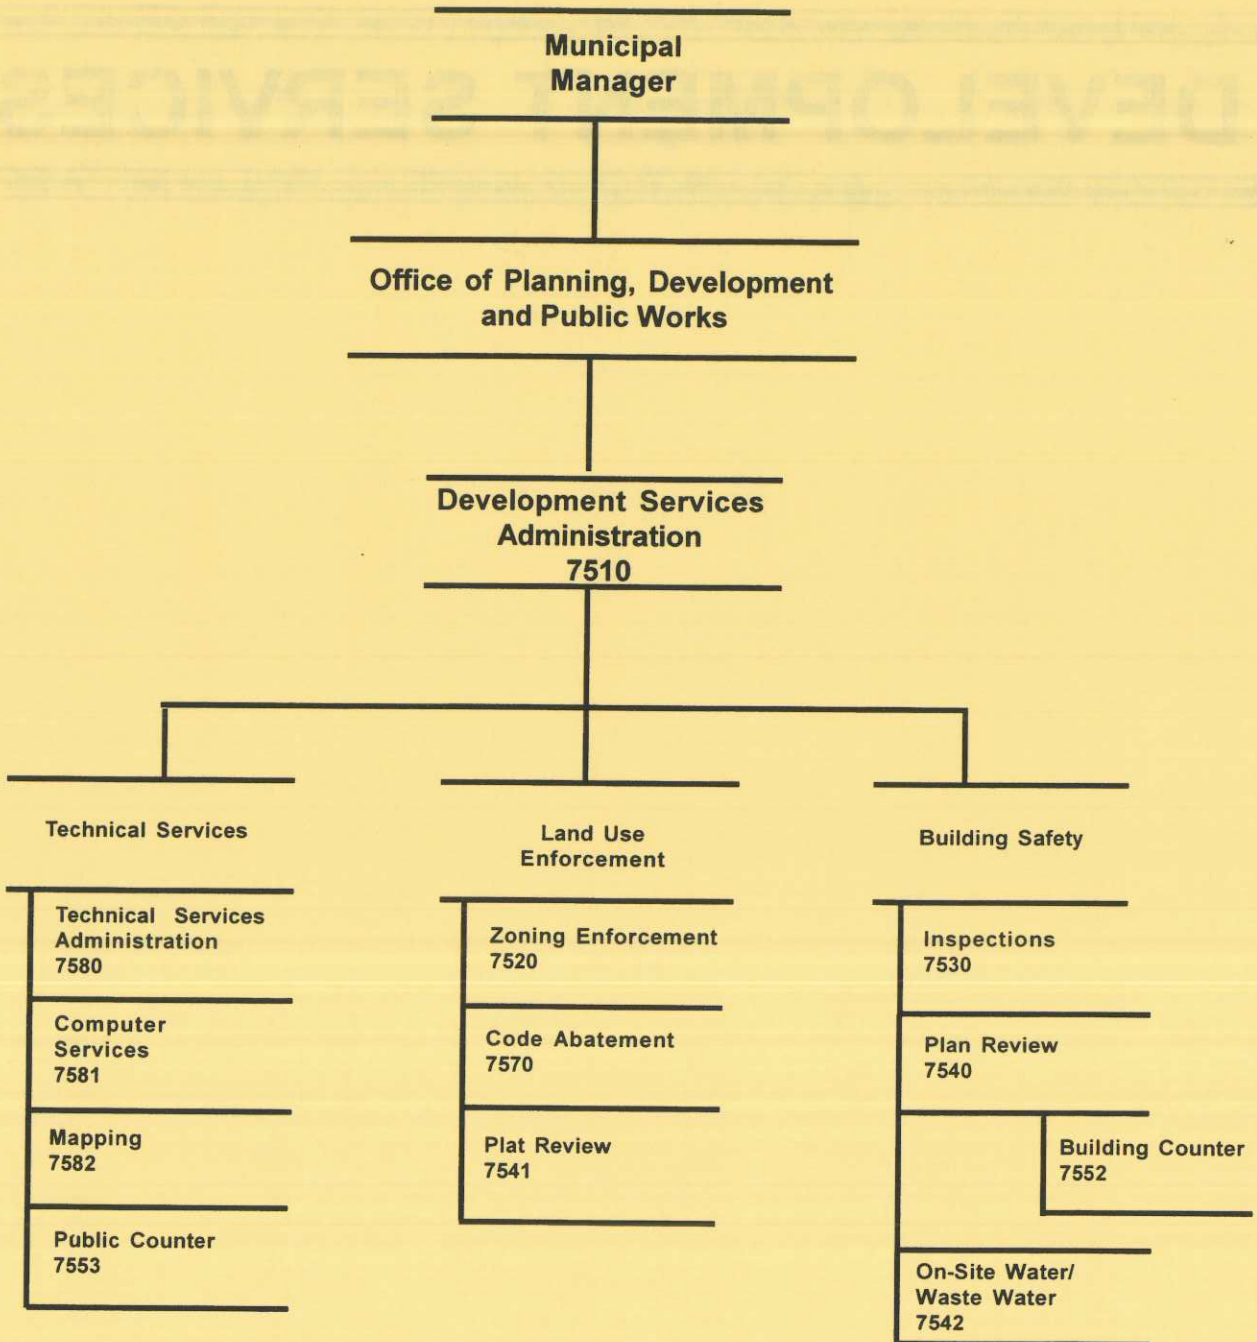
Municipal Manager

Office of Planning, Development and Public Works

Development Services Administration 7510

Technical Services

Technical Services Administration 7580

Computer Services 7581

Mapping 7582

Public Counter 7553

Land Use Enforcement

Zoning Enforcement 7520

Code Abatement 7570

Plat Review 7541

Building Safety

Inspections 7530

Plan Review 7540

Building Counter 7552

On-Site Water/ Waste Water 7542